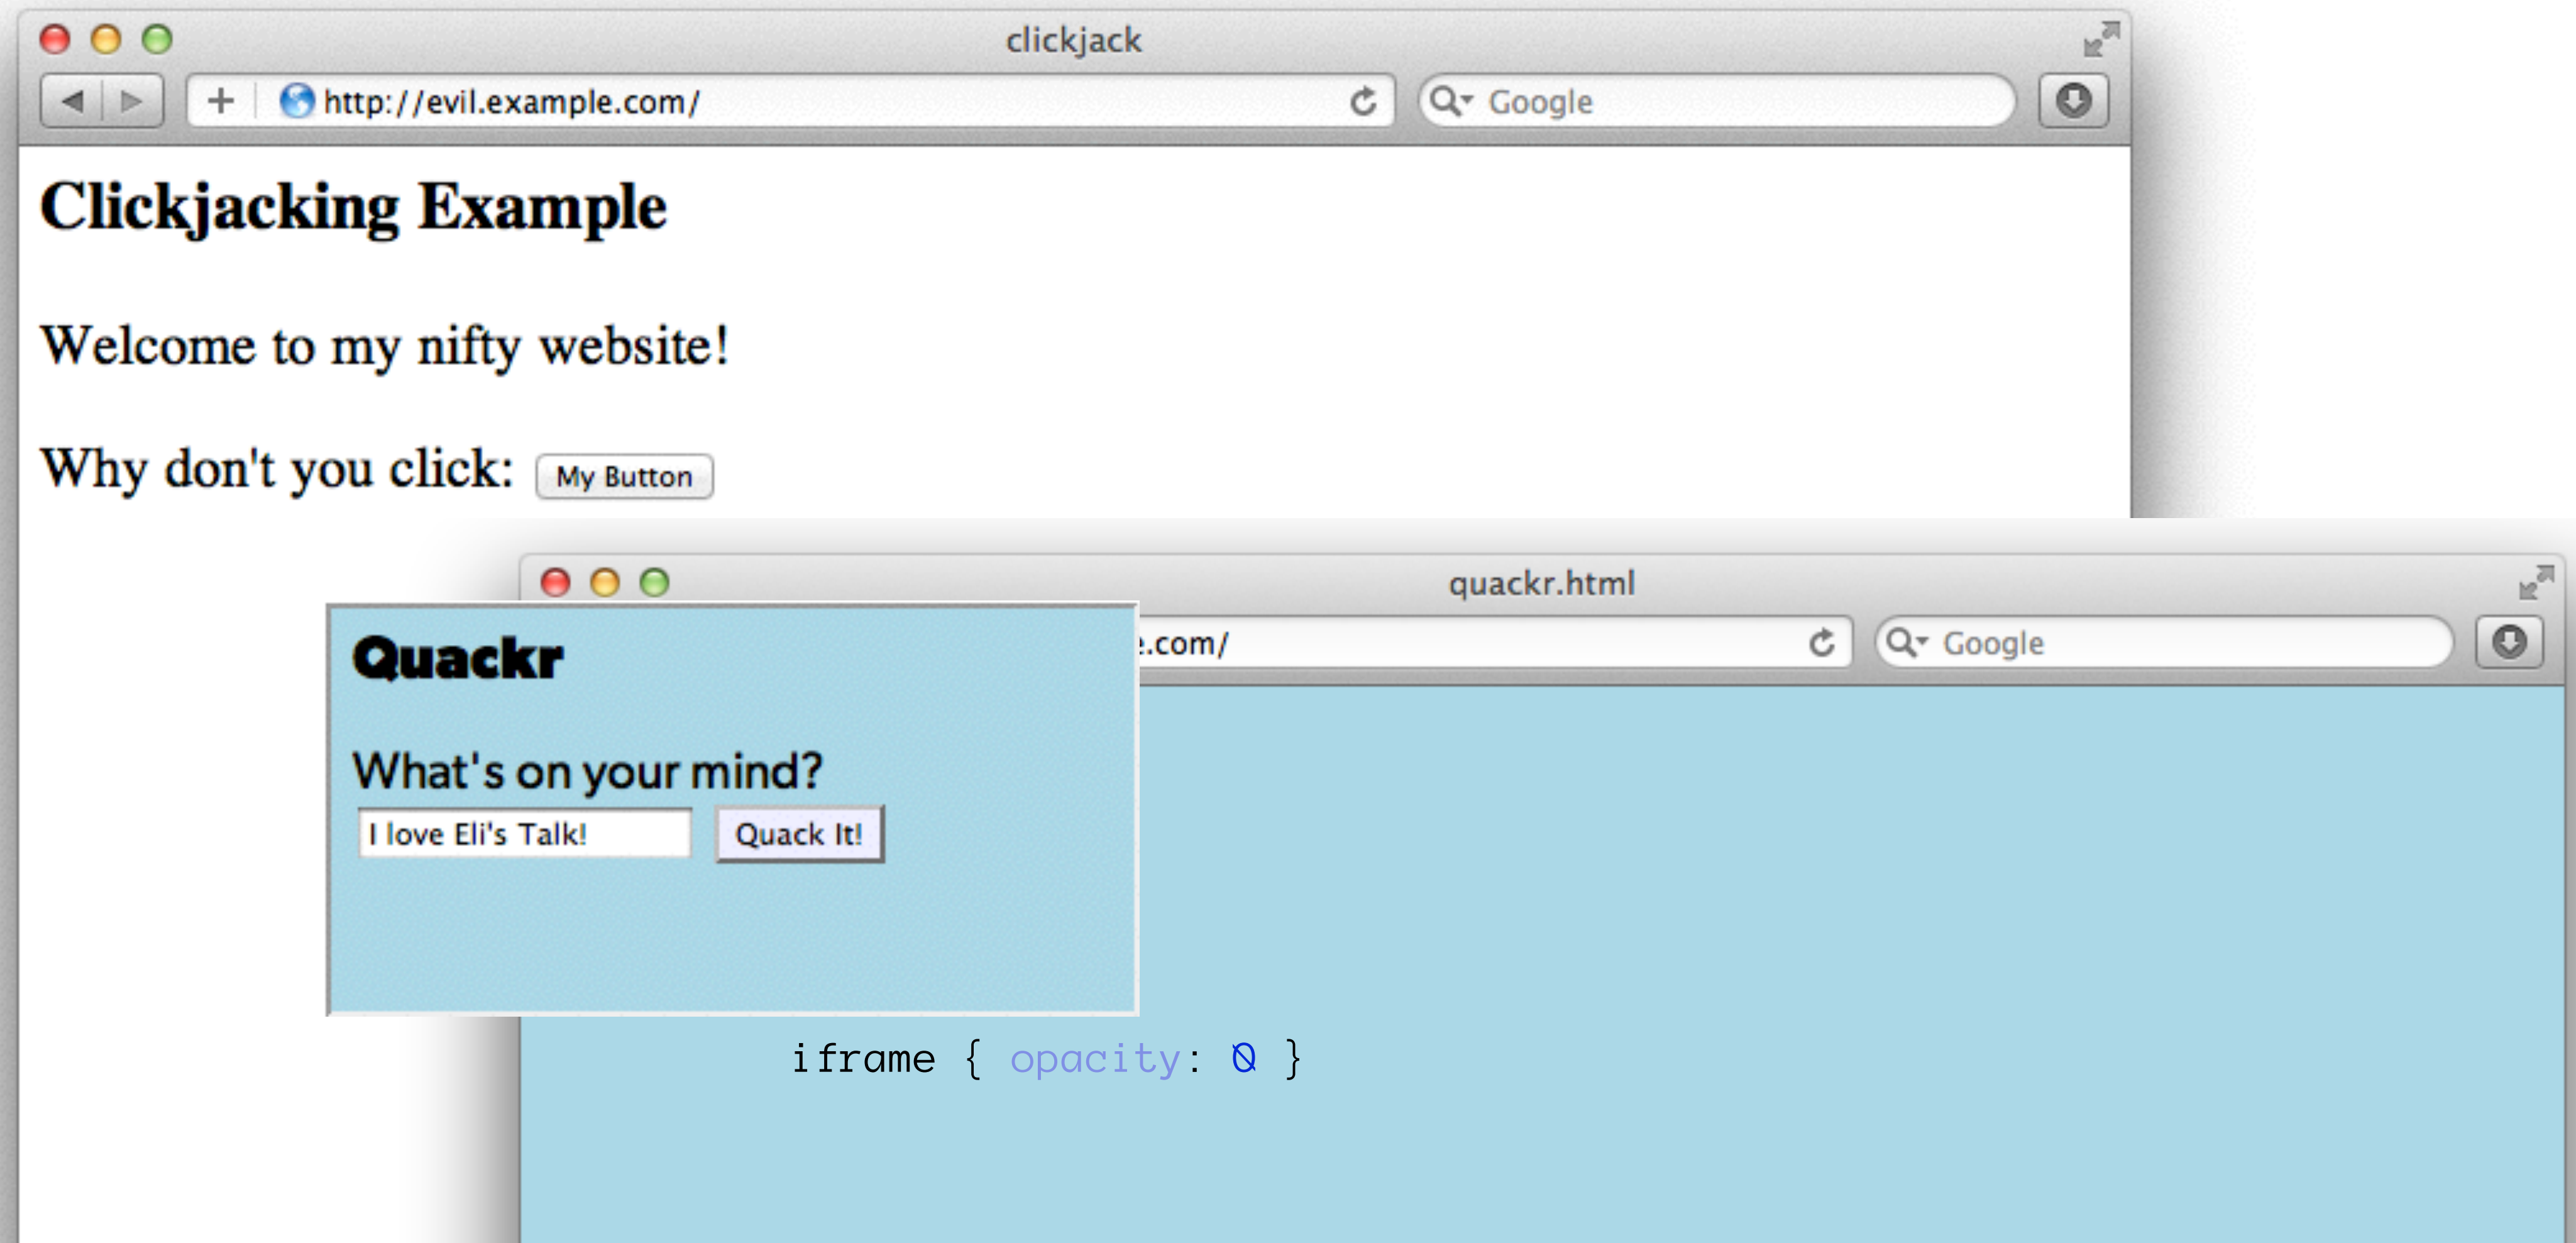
clickjack

http://evil.example.com/

Google

Clickjacking Example

Welcome to my nifty website!

Why don't you click: My Button

quackr.html

.com/

Google

Quackr

What's on your mind?

I love Eli's Talk!

Quack It!

iframe { opacity: 0 }